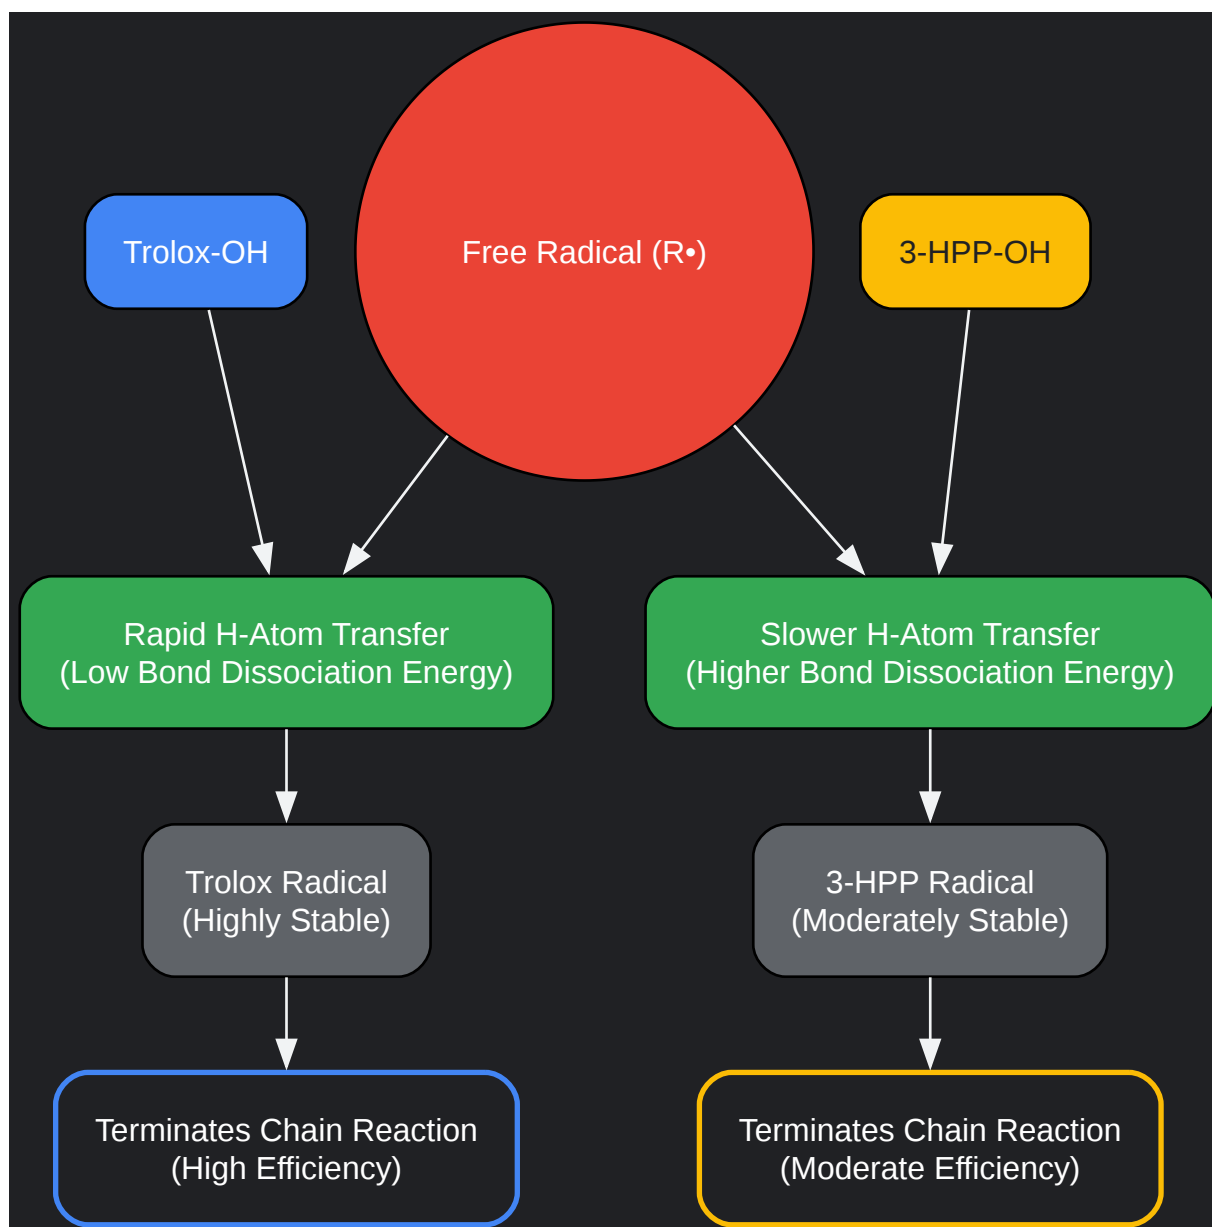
Trolox-OH

Free Radical (R•)

3-HPP-OH

Rapid H-Atom Transfer
(Low Bond Dissociation Energy)

Slower H-Atom Transfer
(Higher Bond Dissociation Energy)

Trolox Radical
(Highly Stable)

3-HPP Radical
(Moderately Stable)

Terminates Chain Reaction
(High Efficiency)

Terminates Chain Reaction
(Moderate Efficiency)